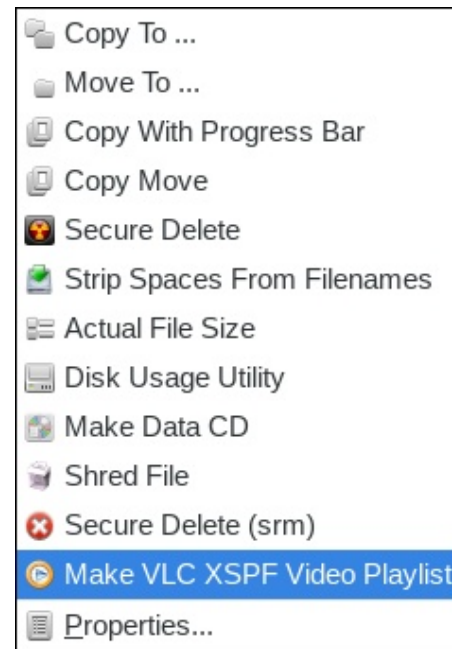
Copy To ...
Move To ...
Copy With Progress Bar
Copy Move
Secure Delete
Strip Spaces From Filenames
Actual File Size
Disk Usage Utility
Make Data CD
Shred File
Secure Delete (srm)
Make VLC XSPF Video Playlist
Properties...